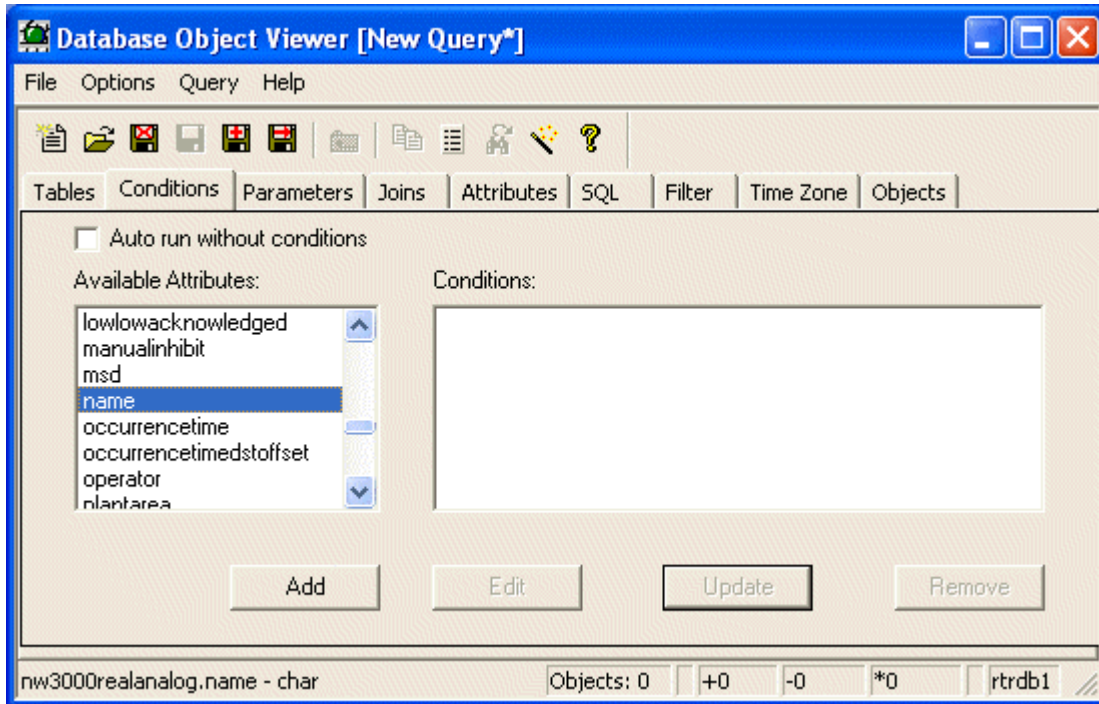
Database Object Viewer [New Query*]

File Options Query Help

Tables Conditions Parameters Joins Attributes SQL Filter Time Zone Objects

Auto run without conditions

Available Attributes:

lowlowacknowledged
manualinhibit
msd
name
occurrencetime
occurrencetimedstoffset
operator
plantarea

Conditions:

Add Edit Update Remove

nw3000realanalog.name - char Objects: 0 +0 -0 *0 rtrdb1